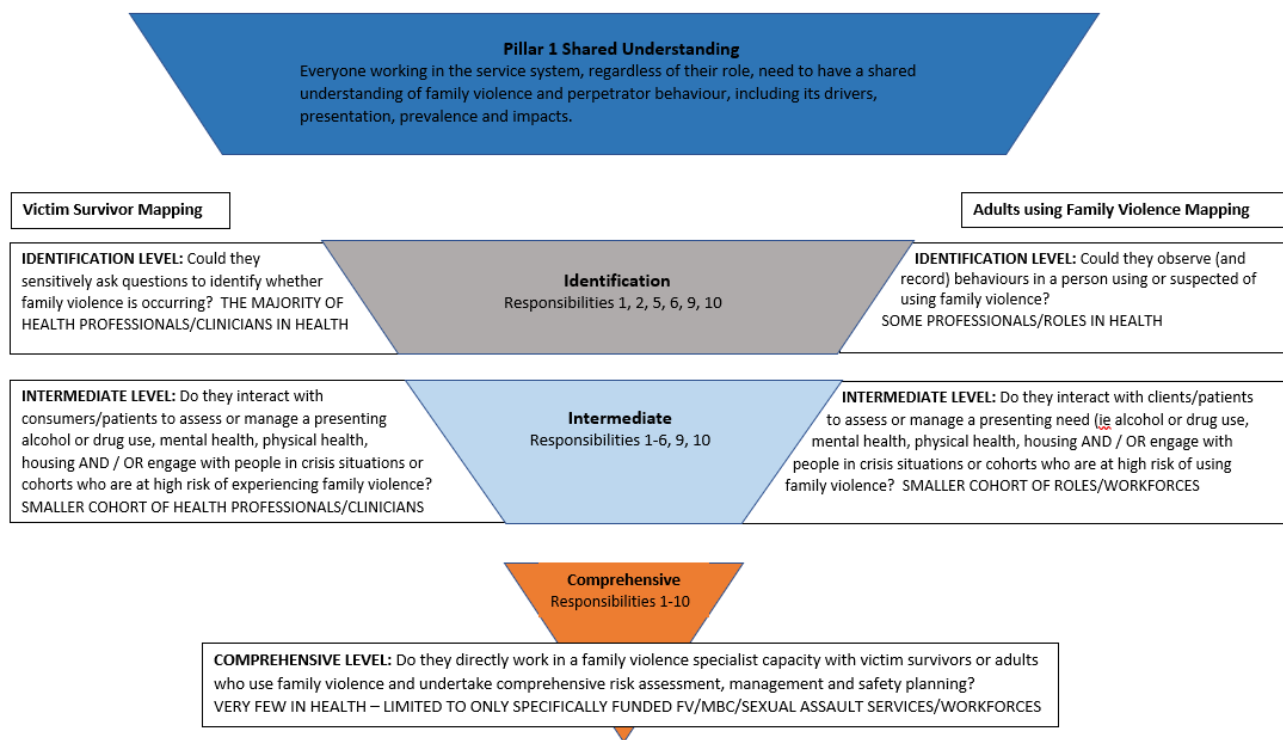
Pillar 1 Shared Understanding
Everyone working in the service system, regardless of their role, need to have a shared understanding of family violence and perpetrator behaviour, including its drivers, presentation, prevalence and impacts.

Victim Survivor Mapping

Adults using Family Violence Mapping

IDENTIFICATION LEVEL: Could they sensitively ask questions to identify whether family violence is occurring? THE MAJORITY OF HEALTH PROFESSIONALS/CLINICIANS IN HEALTH

Identification
Responsibilities 1, 2, 5, 6, 9, 10

IDENTIFICATION LEVEL: Could they observe (and record) behaviours in a person using or suspected of using family violence?
SOME PROFESSIONALS/ROLES IN HEALTH

INTERMEDIATE LEVEL: Do they interact with consumers/patients to assess or manage a presenting alcohol or drug use, mental health, physical health, housing AND / OR engage with people in crisis situations or cohorts who are at high risk of experiencing family violence?
SMALLER COHORT OF HEALTH PROFESSIONALS/CLINICIANS

Intermediate
Responsibilities 1-6, 9, 10

INTERMEDIATE LEVEL: Do they interact with clients/patients to assess or manage a presenting need (ie alcohol or drug use, mental health, physical health, housing AND / OR engage with people in crisis situations or cohorts who are at high risk of using family violence? SMALLER COHORT OF ROLES/WORKFORCES

Comprehensive
Responsibilities 1-10

COMPREHENSIVE LEVEL: Do they directly work in a family violence specialist capacity with victim survivors or adults who use family violence and undertake comprehensive risk assessment, management and safety planning?
VERY FEW IN HEALTH – LIMITED TO ONLY SPECIFICALLY FUNDED FV/MBC/SEXUAL ASSAULT SERVICES/WORKFORCES